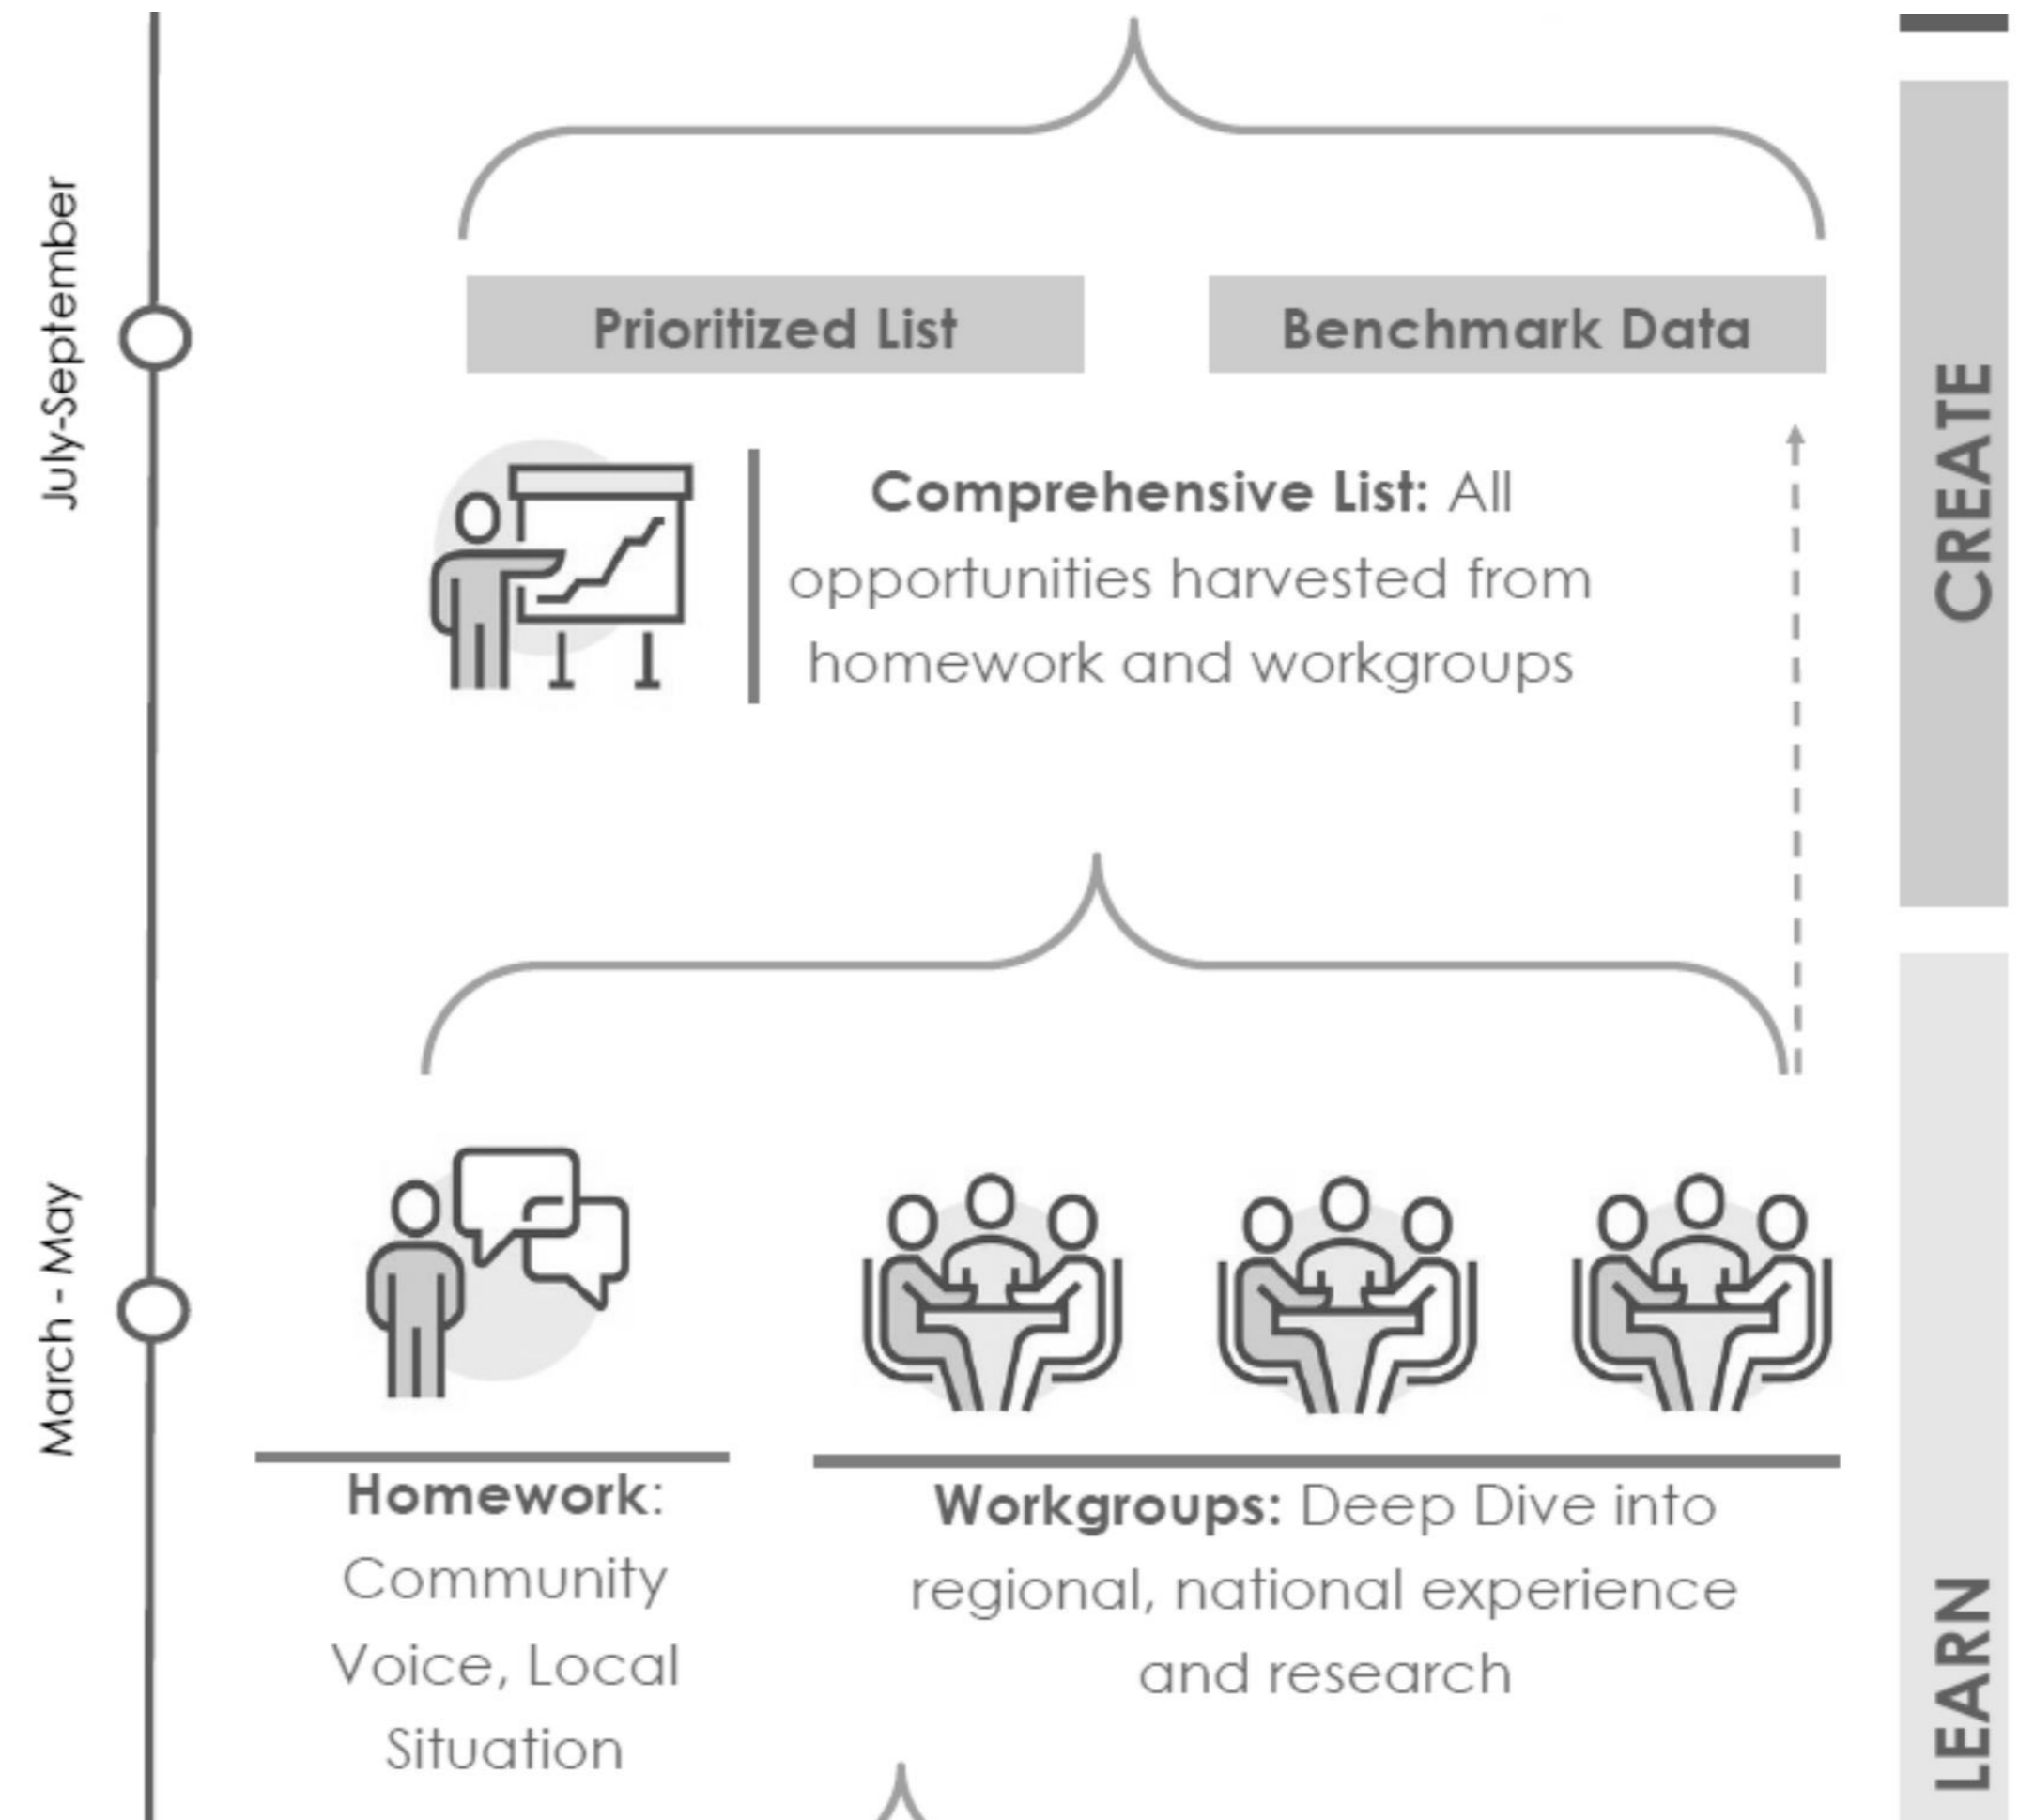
July-September

Prioritized List

Benchmark Data

Comprehensive List: All opportunities harvested from homework and workgroups

CREATE

March - May

Homework: Community Voice, Local Situation

Workgroups: Deep Dive into regional, national experience and research

LEARN